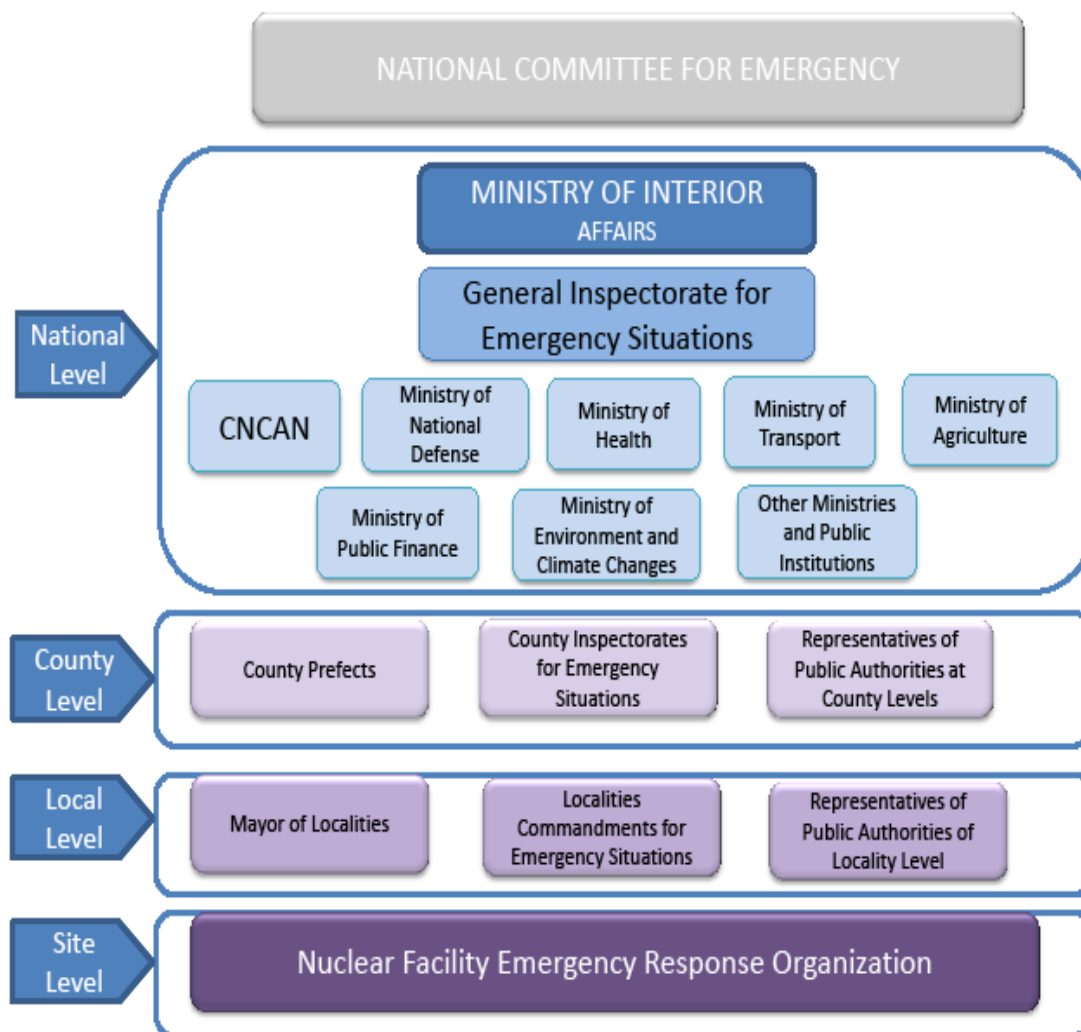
NATIONAL COMMITTEE FOR EMERGENCY

National Level

MINISTRY OF INTERIOR AFFAIRS

General Inspectorate for Emergency Situations

CNCAN

Ministry of National Defense

Ministry of Health

Ministry of Transport

Ministry of Agriculture

Ministry of Public Finance

Ministry of Environment and Climate Changes

Other Ministries and Public Institutions

County Level

County Prefects

County Inspectorates for Emergency Situations

Representatives of Public Authorities at County Levels

Local Level

Mayor of Localities

Localities Commandments for Emergency Situations

Representatives of Public Authorities of Locality Level

Site Level

Nuclear Facility Emergency Response Organization